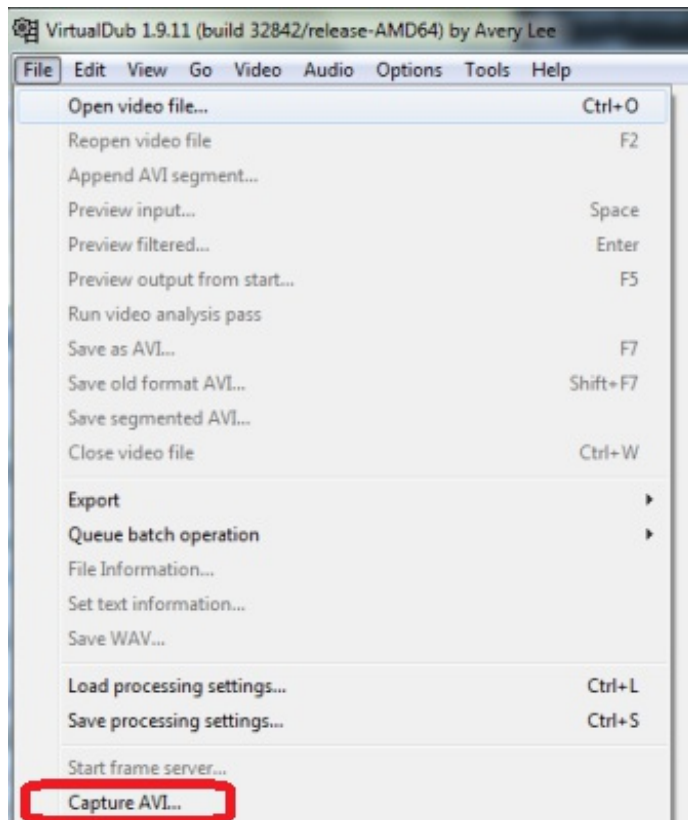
VirtualDub 1.9.11 (build 32842/release-AMD64) by Avery Lee

File Edit View Go Video Audio Options Tools Help

Open video file... Ctrl+O
Reopen video file F2
Append AVI segment...
Preview input... Space
Preview filtered... Enter
Preview output from start... F5
Run video analysis pass
Save as AVI... F7
Save old format AVI... Shift+F7
Save segmented AVI...
Close video file Ctrl+W

Export
Queue batch operation
File Information...
Set text information...
Save WAV...

Load processing settings... Ctrl+L
Save processing settings... Ctrl+S

Start frame server...
Capture AVI...